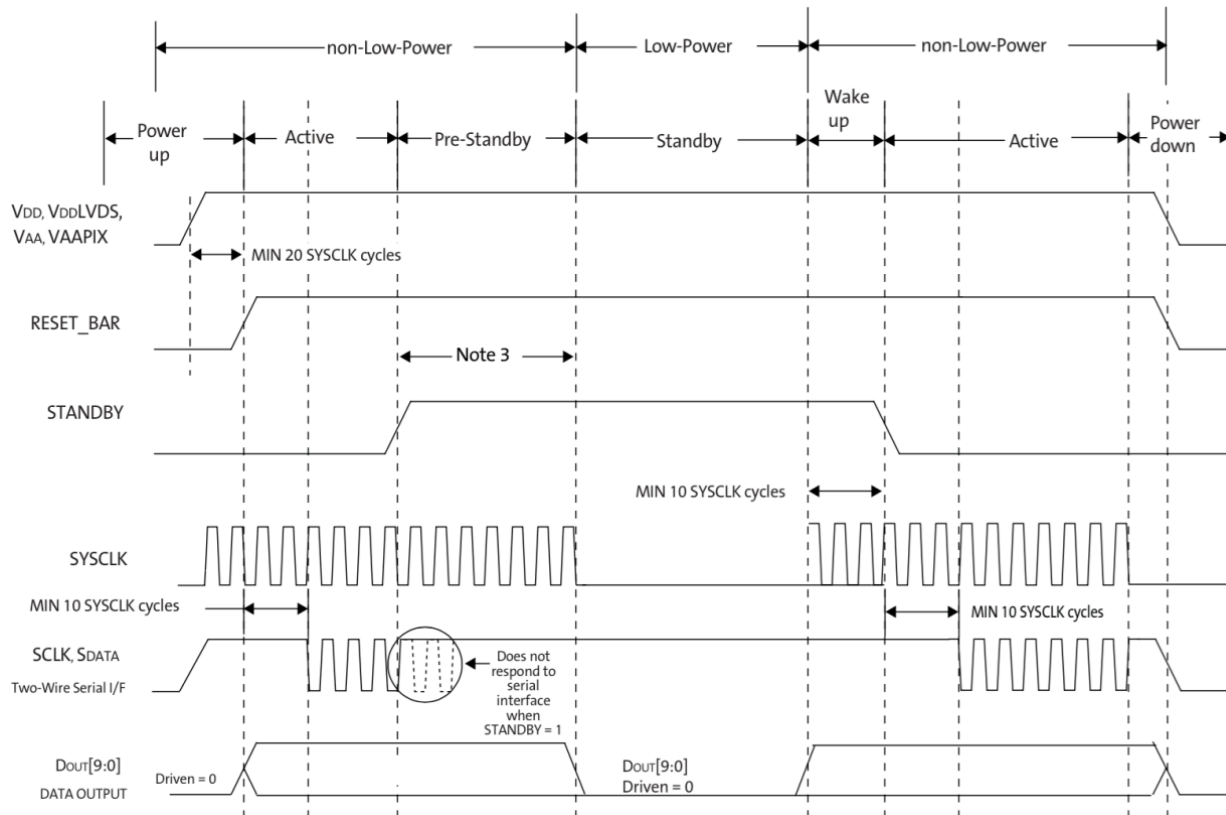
non-Low-Power
Low-Power
non-Low-Power

Power up
Active
Pre-Standby
Standby
Wake up
Active
Power down

VDD, VDDLVDS, VAA, VAAPIX
MIN 20 SYSCLK cycles

RESET_BAR
Note 3

STANDBY
MIN 10 SYSCLK cycles

SYSCLK
MIN 10 SYSCLK cycles
MIN 10 SYSCLK cycles

SCLK, SDATA
Two-Wire Serial I/F
Does not respond to serial interface when STANDBY = 1

DOUT[9:0]
DATA OUTPUT
Driven = 0
DOUT[9:0]
Driven = 0